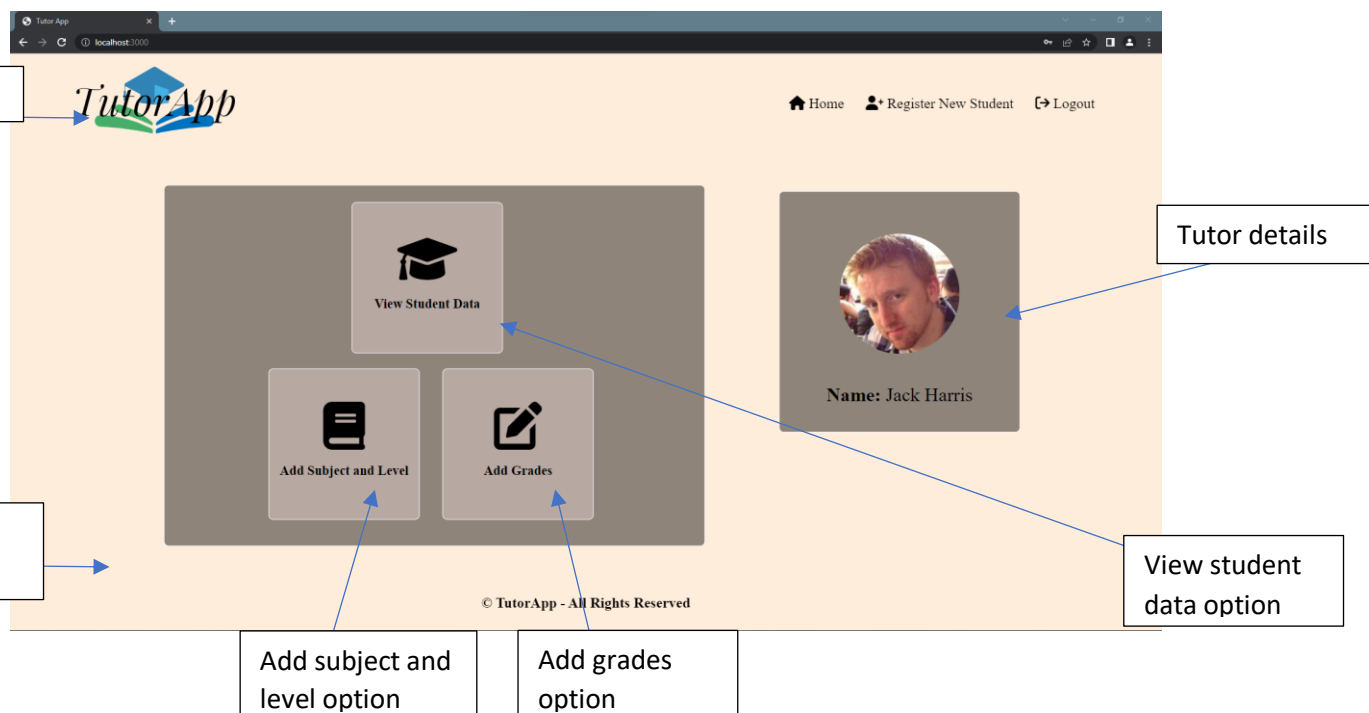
Tutor App
localhost:3000

TutorApp

Home Register New Student Logout

View Student Data

Add Subject and Level

Add Grades

Name: Jack Harris

© TutorApp - All Rights Reserved

Tutor details

View student data option

Add subject and level option

Add grades option